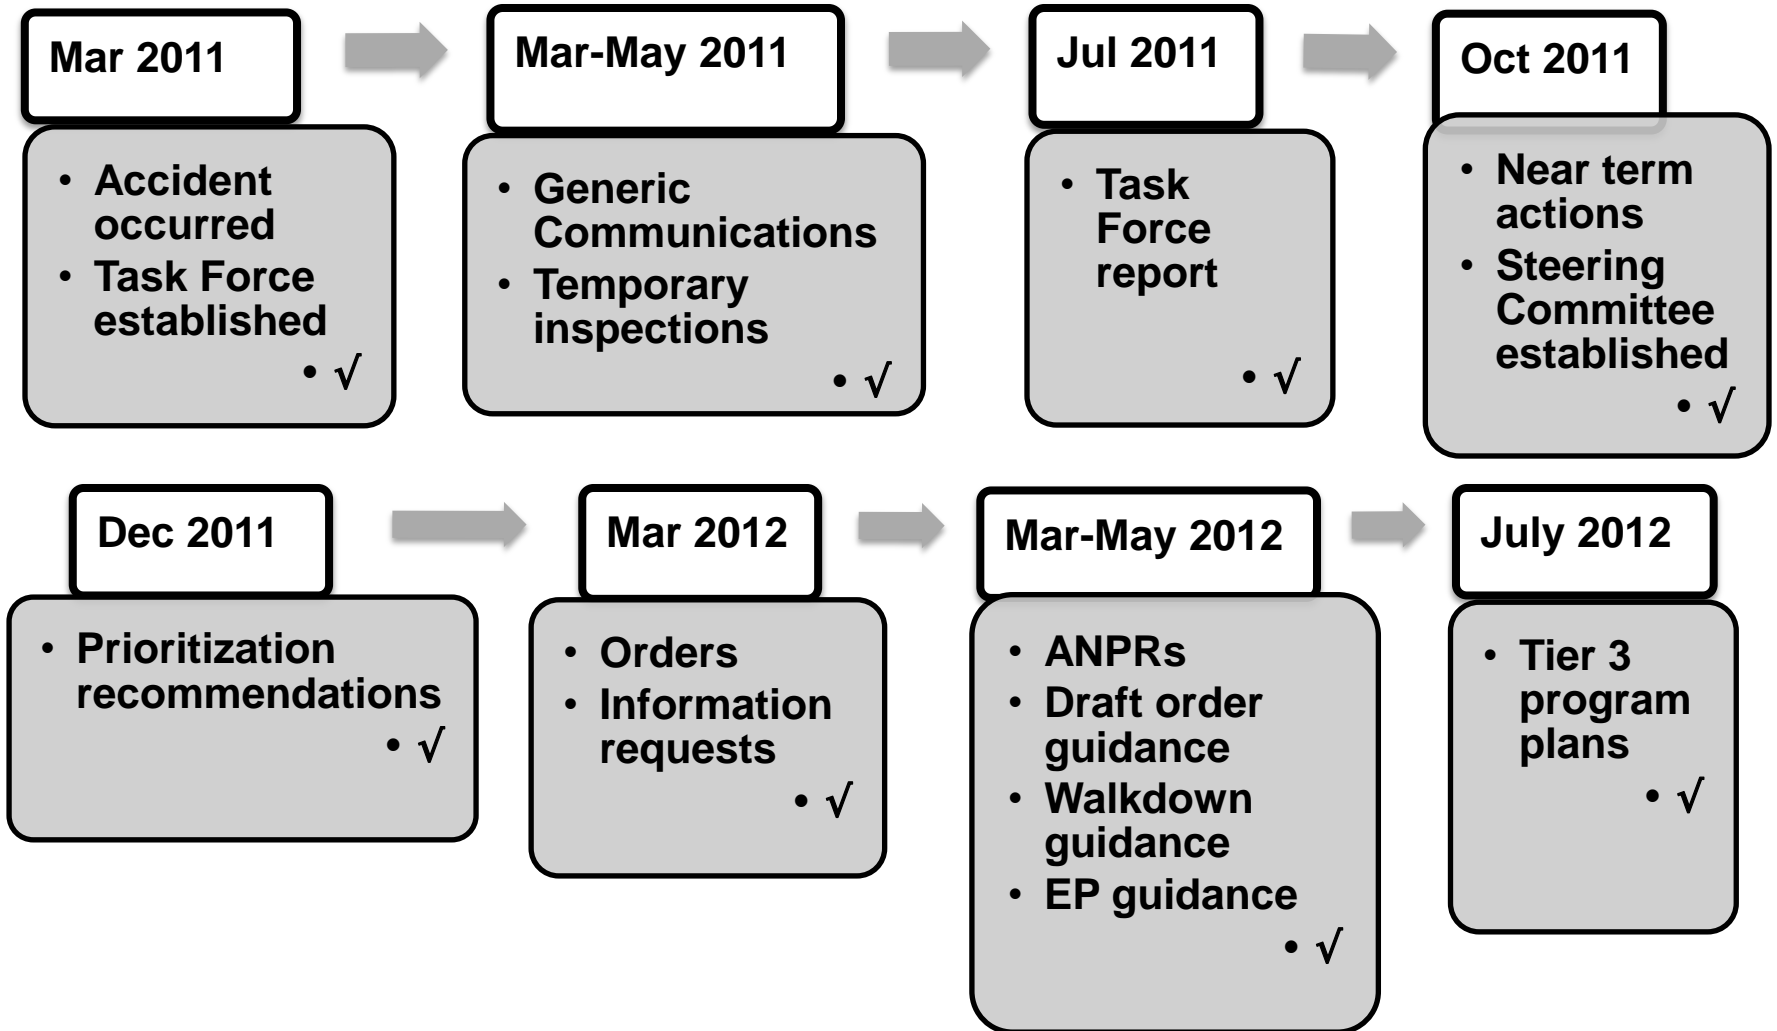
Mar 2011

- Accident occurred
- Task Force established
- √

Mar-May 2011

- Generic Communications
- Temporary inspections
- √

Jul 2011

- Task Force report
- √

Oct 2011

- Near term actions
- Steering Committee established
- √

Dec 2011

- Prioritization recommendations
- √

Mar 2012

- Orders
- Information requests
- √

Mar-May 2012

- ANPRs
- Draft order guidance
- Walkdown guidance
- EP guidance
- √

July 2012

- Tier 3 program plans
- √